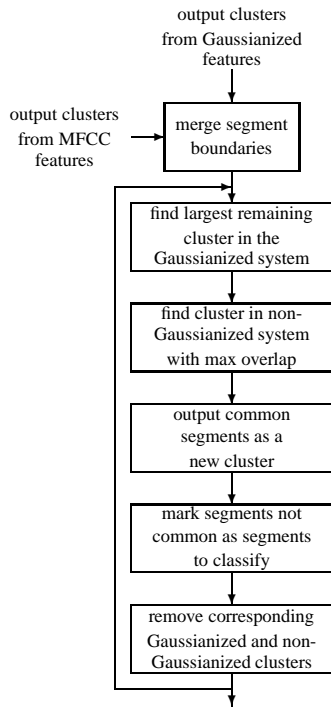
output clusters from Gaussianized features

output clusters from MFCC features

merge segment boundaries

find largest remaining cluster in the Gaussianized system

find cluster in non-Gaussianized system with max overlap

output common segments as a new cluster

mark segments not common as segments to classify

remove corresponding Gaussianized and non-Gaussianized clusters